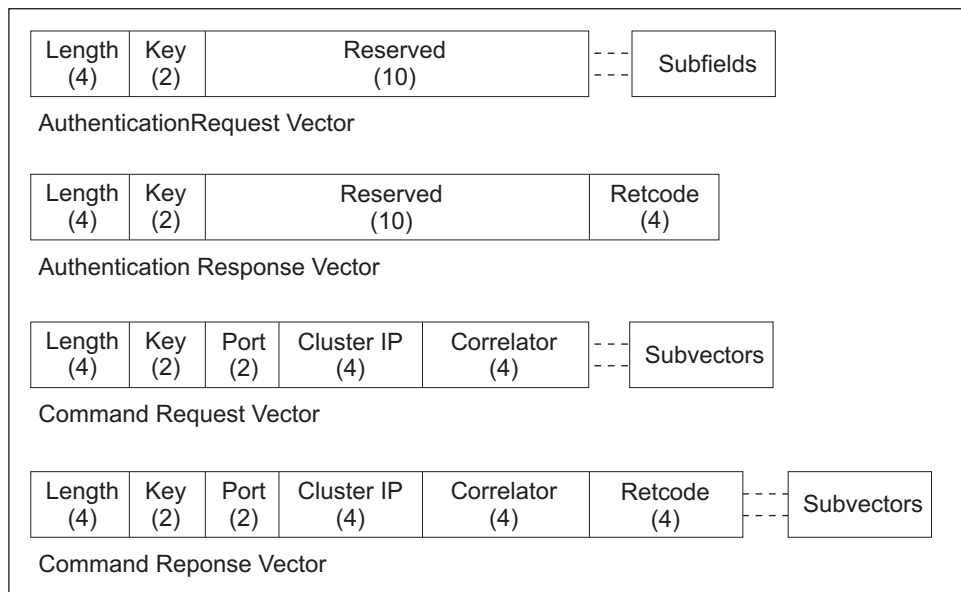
| Length (4) | Key (2) | Reserved (10) | Subfields |
|---|---|---|---|

AuthenticationRequest Vector

| Length (4) | Key (2) | Reserved (10) | Retcode (4) |
|---|---|---|---|

Authentication Response Vector

| Length (4) | Key (2) | Port (2) | Cluster IP (4) | Correlator (4) | Subvectors |
|---|---|---|---|---|---|

Command Request Vector

| Length (4) | Key (2) | Port (2) | Cluster IP (4) | Correlator (4) | Retcode (4) | Subvectors |
|---|---|---|---|---|---|---|

Command Reponse Vector